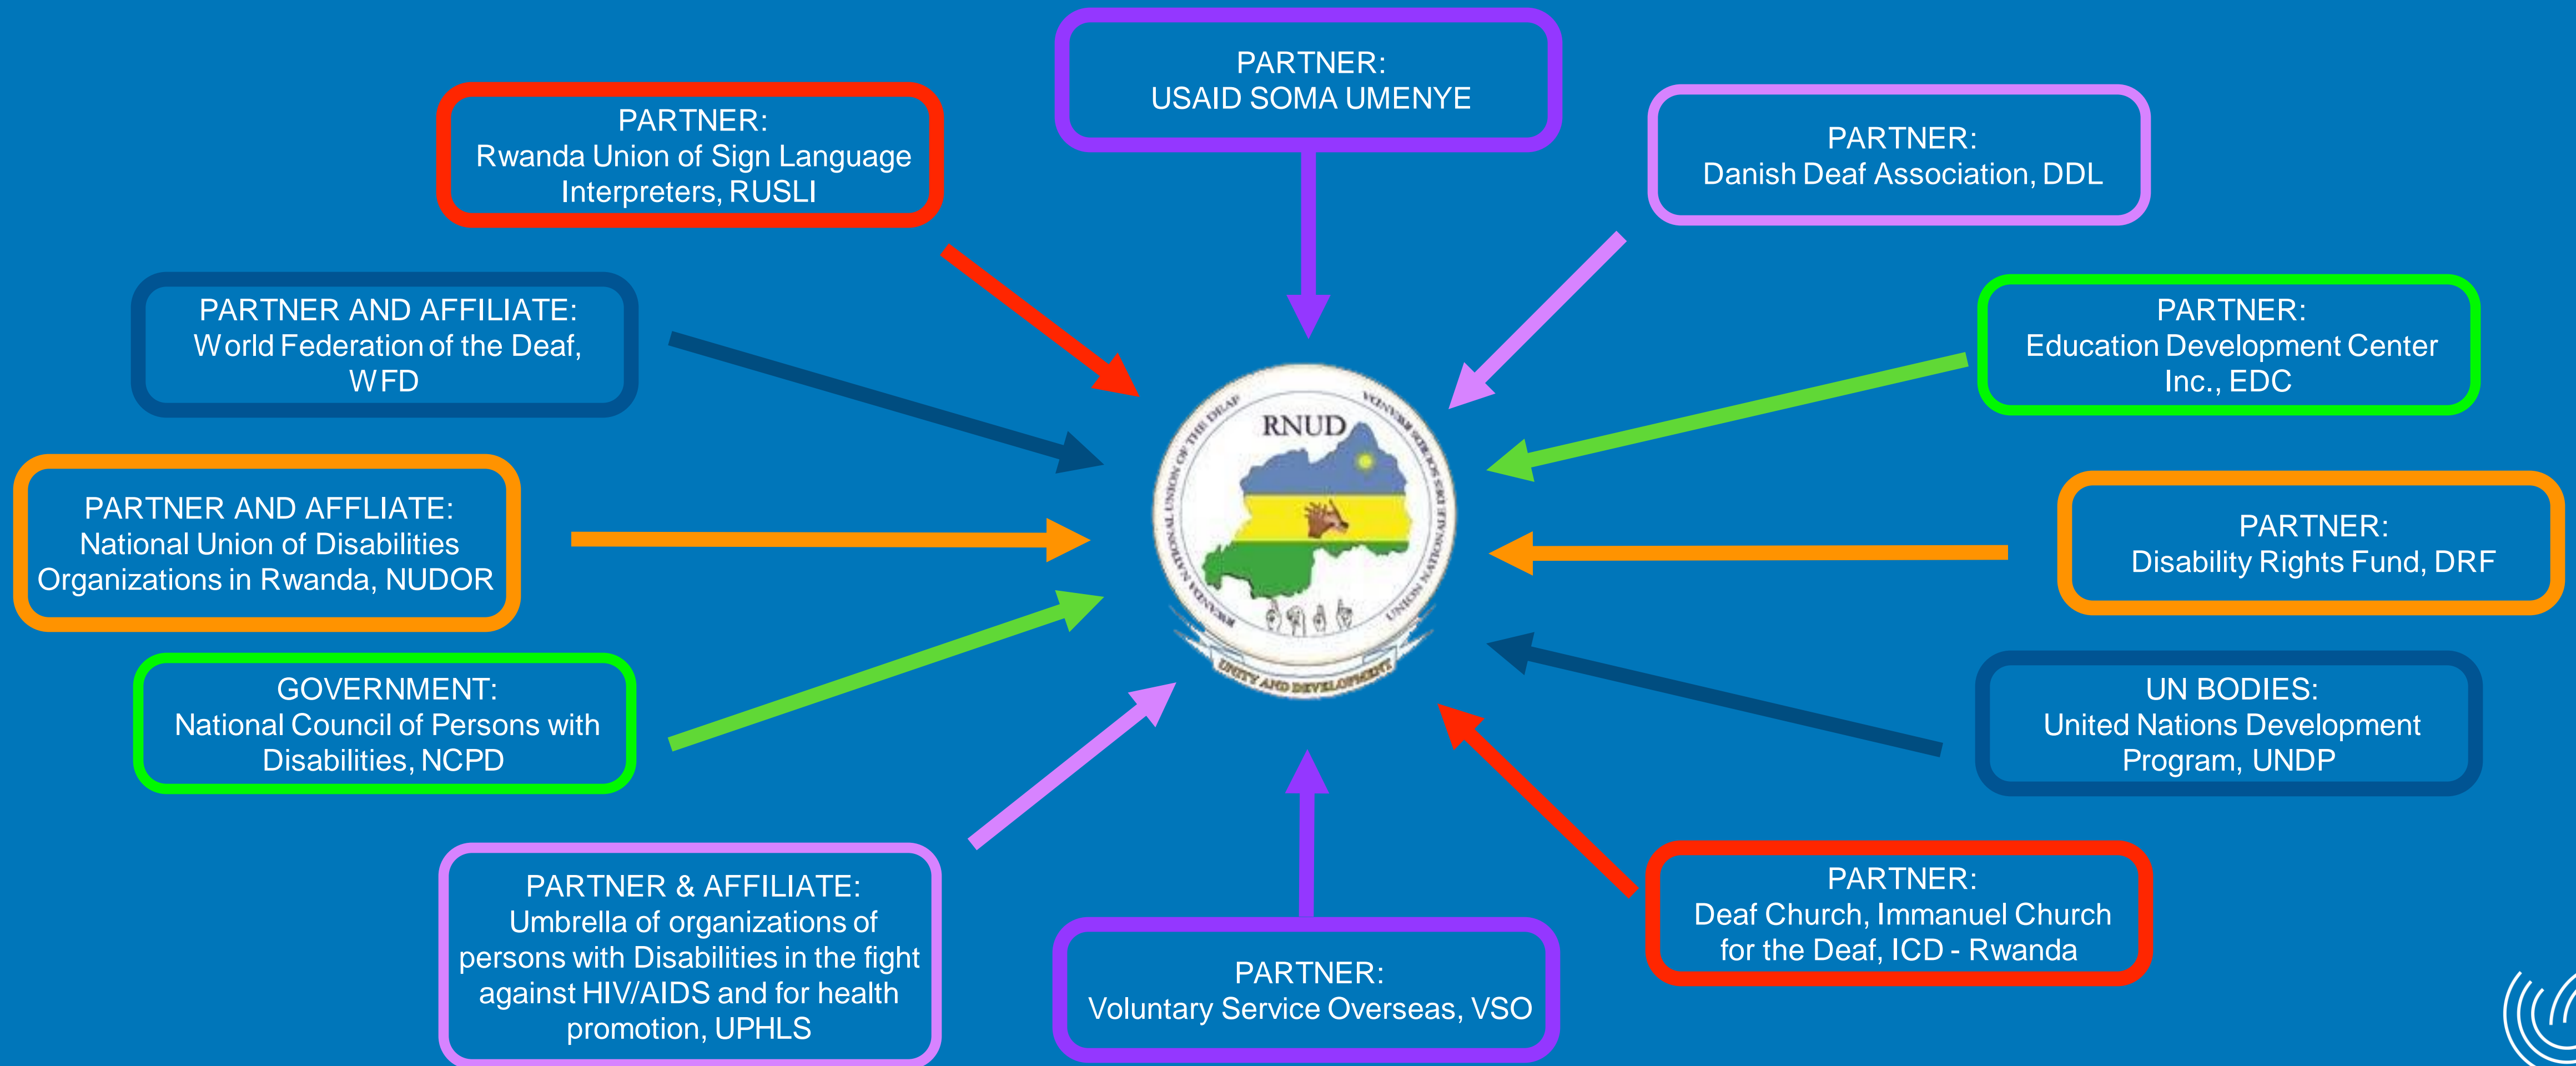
PARTNER:
USAID SOMA UMENYE

PARTNER:
Rwanda Union of Sign Language Interpreters, RUSLI

PARTNER:
Danish Deaf Association, DDL

PARTNER AND AFFILIATE:
World Federation of the Deaf, WFD

PARTNER:
Education Development Center Inc., EDC

PARTNER AND AFFLIATE:
National Union of Disabilities Organizations in Rwanda, NUDOR

RNUD
RWANDA NATIONAL UNION OF THE DEAF
UNION NATIONALE DES SOURDS DU RWANDA
UNITY AND DEVELOPMENT

PARTNER:
Disability Rights Fund, DRF

GOVERNMENT:
National Council of Persons with Disabilities, NCPD

UN BODIES:
United Nations Development Program, UNDP

PARTNER & AFFILIATE:
Umbrella of organizations of persons with Disabilities in the fight against HIV/AIDS and for health promotion, UPHLS

PARTNER:
Voluntary Service Overseas, VSO

PARTNER:
Deaf Church, Immanuel Church for the Deaf, ICD - Rwanda